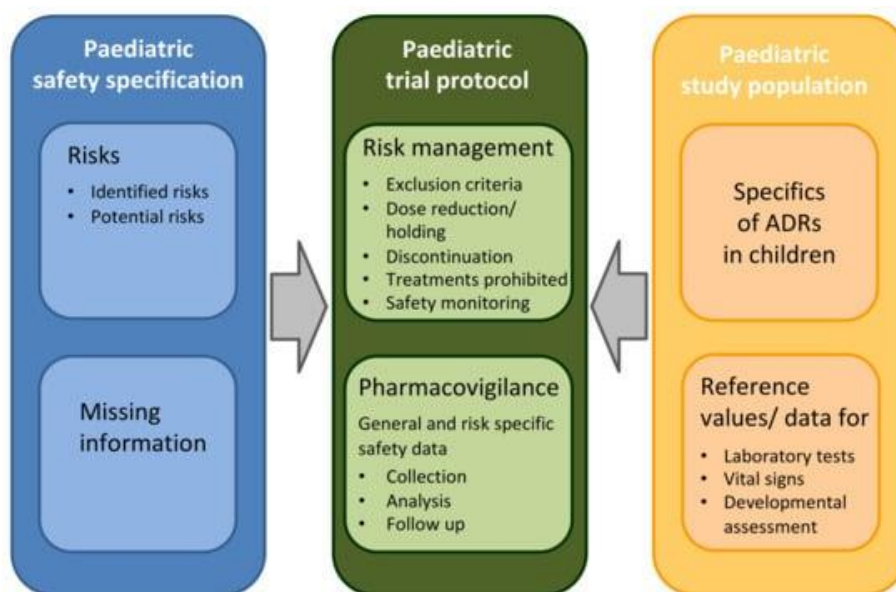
Paediatric safety specification

Risks
• Identified risks
• Potential risks

Missing information

Paediatric trial protocol

Risk management
• Exclusion criteria
• Dose reduction/ holding
• Discontinuation
• Treatments prohibited
• Safety monitoring

Pharmacovigilance
General and risk specific safety data
• Collection
• Analysis
• Follow up

Paediatric study population

Specifics of ADRs in children

Reference values/ data for
• Laboratory tests
• Vital signs
• Developmental assessment